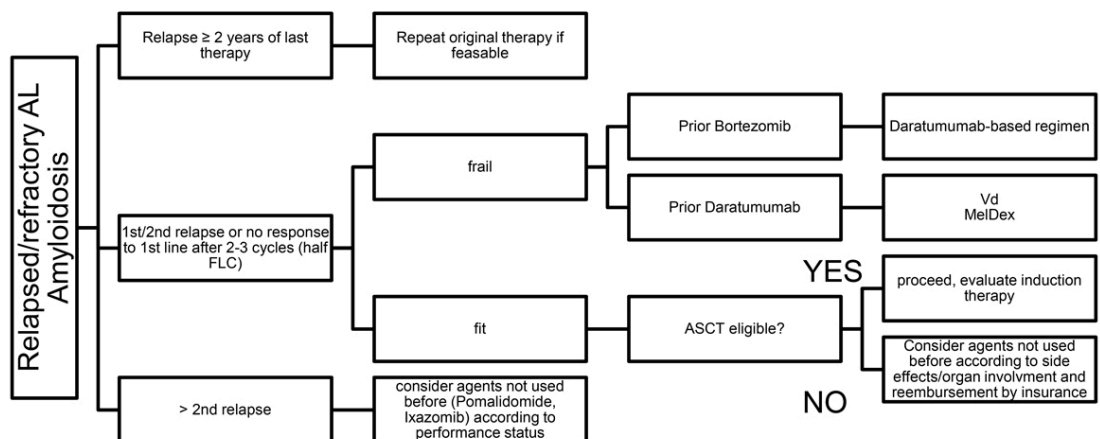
Relapsed/refractory AL Amyloidosis

Relapse ≥ 2 years of last therapy

Repeat original therapy if feasable

1st/2nd relapse or no response to 1st line after 2-3 cycles (half FLC)

frail

Prior Bortezomib

Daratumumab-based regimen

Prior Daratumumab

Vd
MelDex

fit

ASCT eligible?

YES

proceed, evaluate induction therapy

Consider agents not used before according to side effects/organ involvment and reembursement by insurance

NO

> 2nd relapse

consider agents not used before (Pomalidomide, Ixazomib) according to performance status